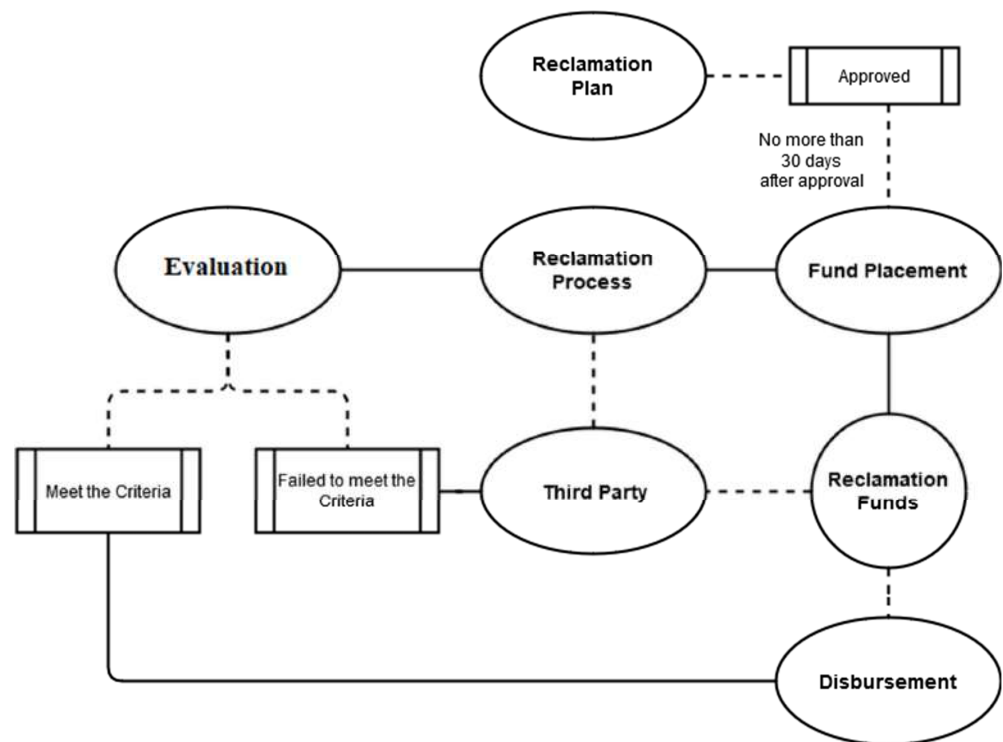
Reclamation Plan

Approved

No more than 30 days after approval

Evaluation

Reclamation Process

Fund Placement

Meet the Criteria

Failed to meet the Criteria

Third Party

Reclamation Funds

Disbursement